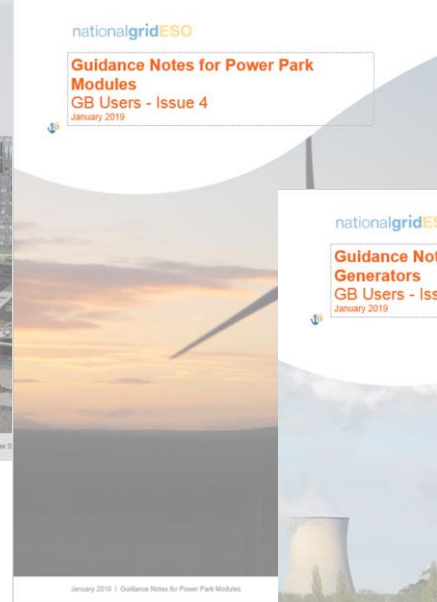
nationalgridESO

Guidance Notes for Power Park Modules
GB Users - Issue 4
January 2019

January 2019 | Guidance Notes for Power Park Modules

nationalgridES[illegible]

Guidance Not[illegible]
Generators
GB Users - Iss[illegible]
January 2019